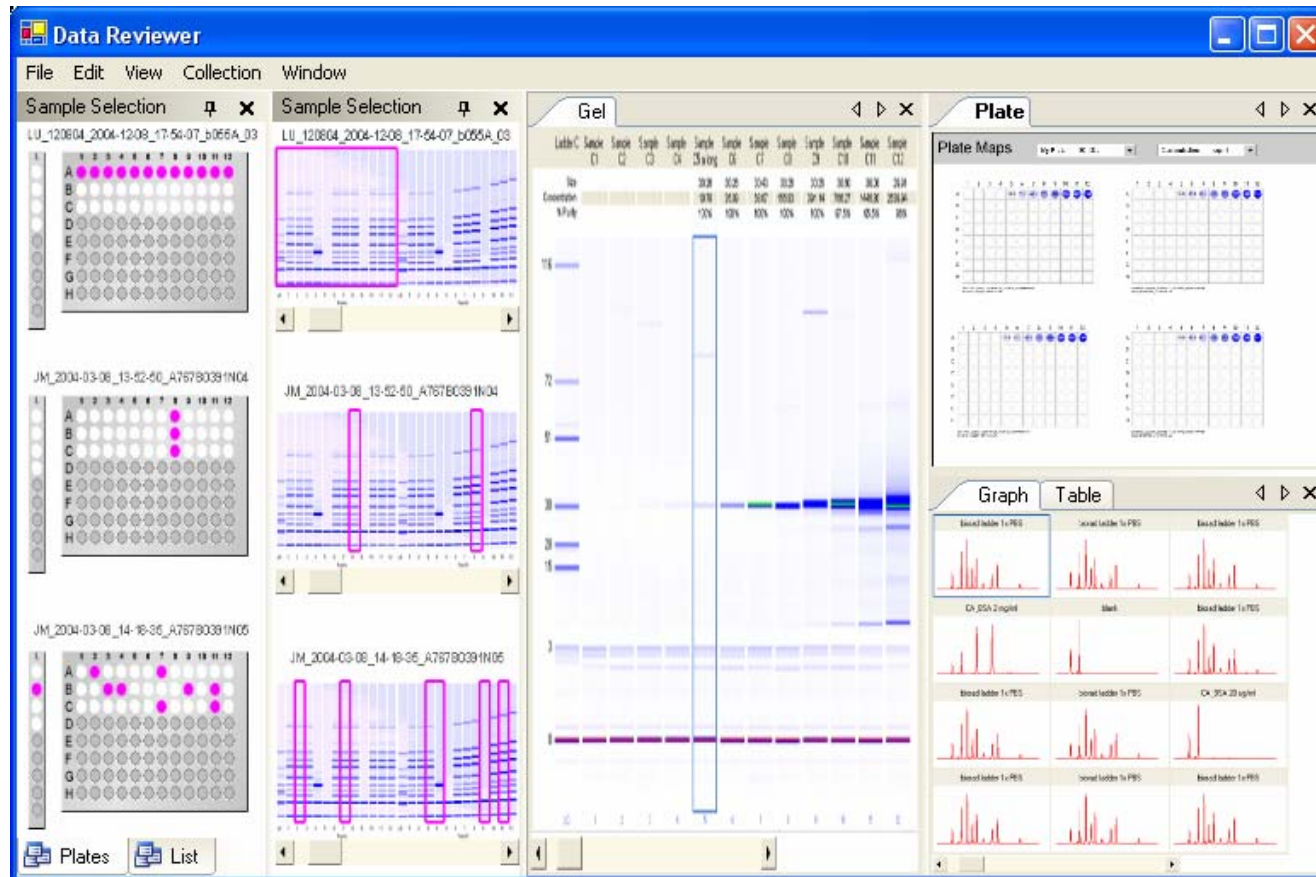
Data Reviewer

File Edit View Collection Window

Sample Selection

LU_120804_2004-12-08_17-54-07_b055A_03

1 2 3 4 5 6 7 8 9 10 11 12

A
B
C
D
E
F
G
H

JM_2004-03-08_13-52-50_A767B0391N04

1 2 3 4 5 6 7 8 9 10 11 12

A
B
C
D
E
F
G
H

JM_2004-03-08_14-18-35_A767B0391N05

1 2 3 4 5 6 7 8 9 10 11 12

A
B
C
D
E
F
G
H

Plates List

Sample Selection

LU_120804_2004-12-08_17-54-07_b055A_03

JM_2004-03-08_13-52-50_A767B0391N04

JM_2004-03-08_14-18-35_A767B0391N05

Gel

Ladder C Sample C1 Sample C2 Sample C3 Sample C4 Sample C5 Sample C6 Sample C7 Sample C8 Sample C9 Sample C10 Sample C11 Sample C12

Size
Concentration
% Purity

116

72

51

30

20
15

3

Plate

Plate Maps

Graph Table

Broad ladder 1x PBS
broad ladder 1x PBS
Broad ladder 1x PBS
CA_BSA 2 ng/ml
blank
Broad ladder 1x PBS
Broad ladder 1x PBS
broad ladder 1x PBS
CA_BSA 20 ng/ml
Broad ladder 1x PBS
broad ladder 1x PBS
Broad ladder 1x PBS